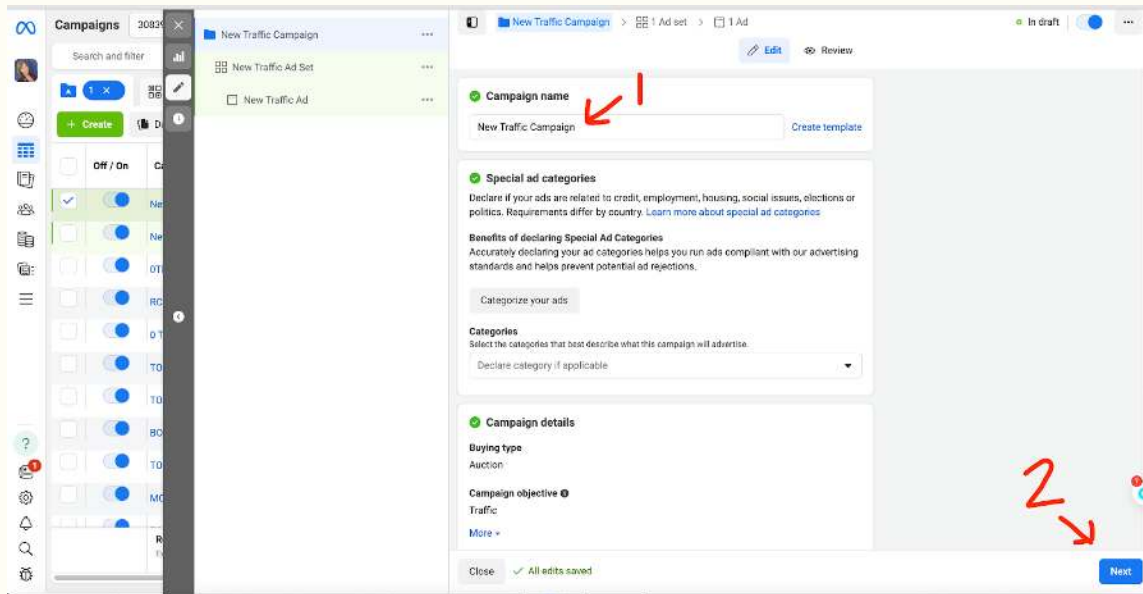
Campaigns 30839

Search and filter

1 ×

+ Create

Off / On

Ne
Ne
OT
RC
O T
TO
TO
BO
TO
MC

New Traffic Campaign
New Traffic Ad Set
New Traffic Ad

New Traffic Campaign > 1 Ad set > 1 Ad

In draft

Edit Review

Campaign name

New Traffic Campaign

Create template

1

Special ad categories

Declare if your ads are related to credit, employment, housing, social issues, elections or politics. Requirements differ by country. Learn more about special ad categories

Benefits of declaring Special Ad Categories

Accurately declaring your ad categories helps you run ads compliant with our advertising standards and helps prevent potential ad rejections.

Categorize your ads

Categories

Select the categories that best describe what this campaign will advertise.

Declare category if applicable

Campaign details

Buying type

Auction

Campaign objective

Traffic

More

2

Close

All edits saved

Next